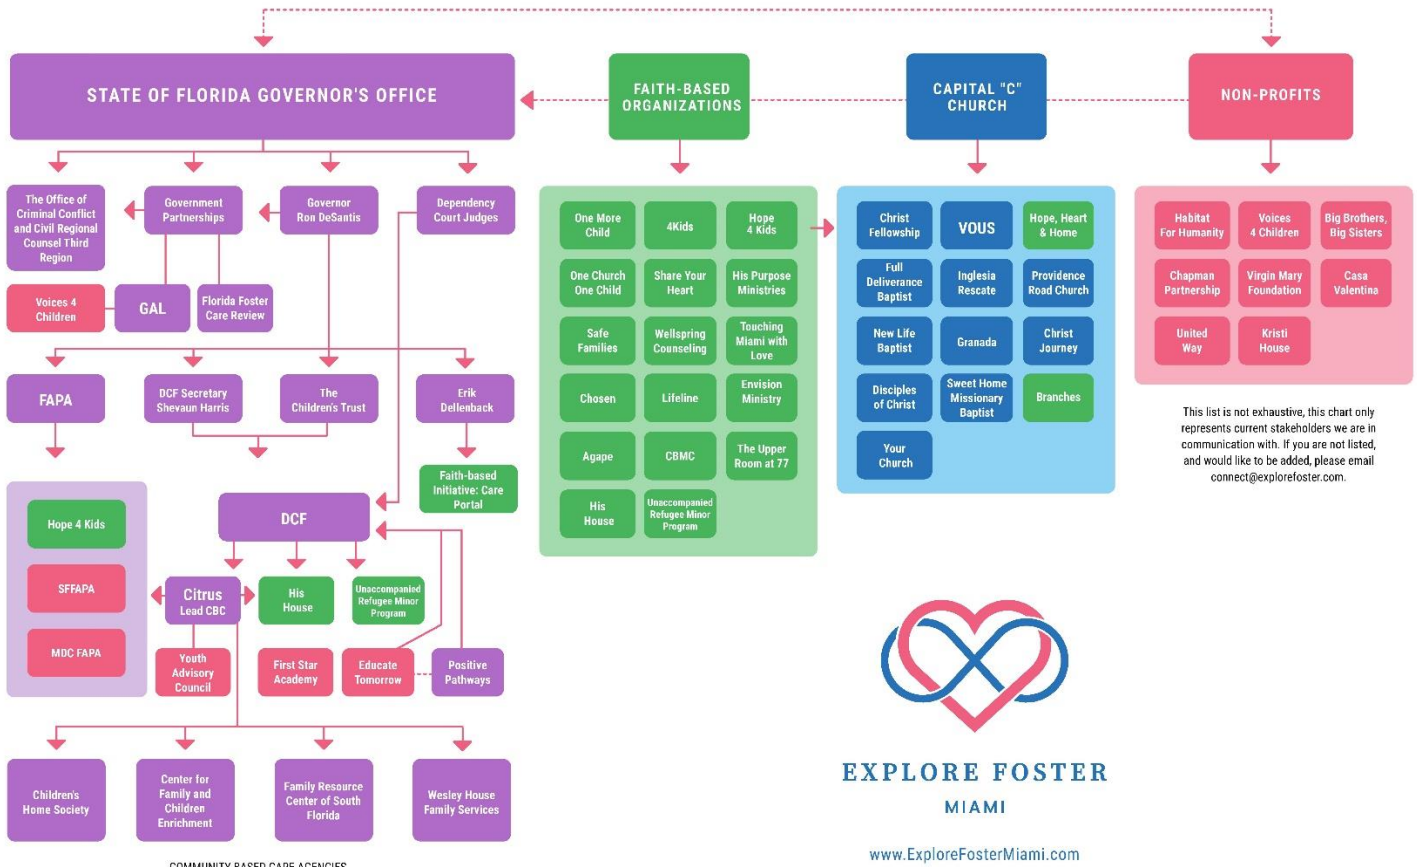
STATE OF FLORIDA GOVERNOR'S OFFICE

FAITH-BASED ORGANIZATIONS

CAPITAL "C" CHURCH

NON-PROFITS

The Office of Criminal Conflict and Civil Regional Counsel Third Region

Government Partnerships

Governor Ron DeSantis

Dependency Court Judges

Voices 4 Children

GAL

Florida Foster Care Review

FAPA

DCF Secretary Shevaun Harris

The Children's Trust

Erik Dellenback

Faith-based Initiative: Care Portal

Hope 4 Kids

SFFAPA

MDC FAPA

DCF

Citrus Lead CBC

His House

Unaccompanied Refugee Minor Program

Youth Advisory Council

First Star Academy

Educate Tomorrow

Positive Pathways

Children's Home Society

Center for Family and Children Enrichment

Family Resource Center of South Florida

Wesley House Family Services

COMMUNITY BASED CARE AGENCIES

One More Child

4Kids

Hope 4 Kids

One Church One Child

Share Your Heart

His Purpose Ministries

Safe Families

Wellspring Counseling

Touching Miami with Love

Chosen

Lifeline

Envision Ministry

Agape

CBMC

The Upper Room at 77

His House

Unaccompanied Refugee Minor Program

Christ Fellowship

VOUS

Hope, Heart & Home

Full Deliverance Baptist

Inglesia Rescate

Providence Road Church

New Life Baptist

Granada

Christ Journey

Disciples of Christ

Sweet Home Missionary Baptist

Branches

Your Church

Habitat For Humanity

Voices 4 Children

Big Brothers, Big Sisters

Chapman Partnership

Virgin Mary Foundation

Casa Valentina

United Way

Kristi House

This list is not exhaustive, this chart only represents current stakeholders we are in communication with. If you are not listed, and would like to be added, please email connect@explorefoster.com.

EXPLORE FOSTER

MIAMI

www.ExploreFosterMiami.com